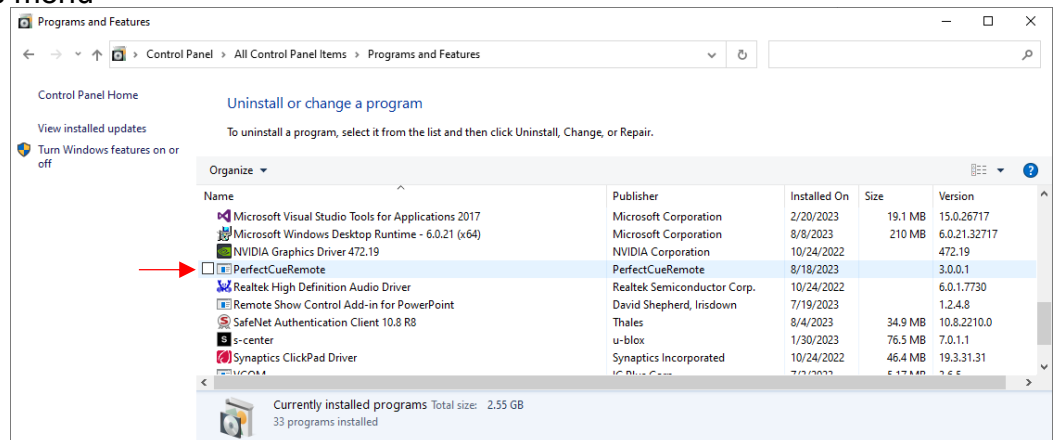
Programs and Features

Control Panel > All Control Panel Items > Programs and Features

Control Panel Home

View installed updates

Turn Windows features on or off

Uninstall or change a program

To uninstall a program, select it from the list and then click Uninstall, Change, or Repair.

Organize ▾

| Name | Publisher | Installed On | Size | Version |
|---|---|---|---|---|
| Microsoft Visual Studio Tools for Applications 2017 | Microsoft Corporation | 2/20/2023 | 19.1 MB | 15.0.26717 |
| Microsoft Windows Desktop Runtime - 6.0.21 (x64) | Microsoft Corporation | 8/8/2023 | 210 MB | 6.0.21.32717 |
| NVIDIA Graphics Driver 472.19 | NVIDIA Corporation | 10/24/2022 | | 472.19 |
| PerfectCueRemote | PerfectCueRemote | 8/18/2023 | | 3.0.0.1 |
| Realtek High Definition Audio Driver | Realtek Semiconductor Corp. | 10/24/2022 | | 6.0.1.7730 |
| Remote Show Control Add-in for PowerPoint | David Shepherd, Irisdown | 7/19/2023 | | 1.2.4.8 |
| SafeNet Authentication Client 10.8 R8 | Thales | 8/4/2023 | 34.9 MB | 10.8.2210.0 |
| s-center | u-blox | 1/30/2023 | 76.5 MB | 7.0.1.1 |
| Synaptics ClickPad Driver | Synaptics Incorporated | 10/24/2022 | 46.4 MB | 19.3.31.31 |
| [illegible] | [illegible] | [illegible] | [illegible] | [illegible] |

Currently installed programs Total size: 2.55 GB
33 programs installed